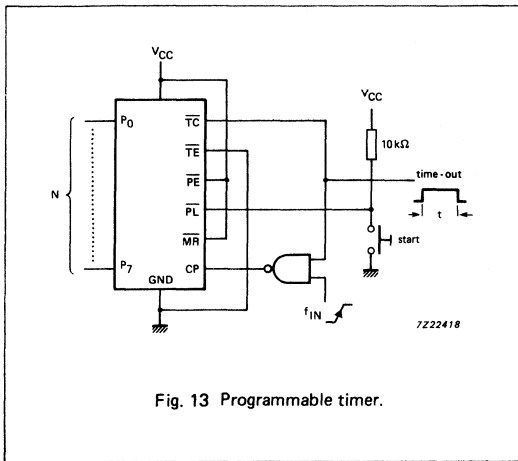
$V_{CC}$

$P_0$

N

$P_7$

GND

$\overline{TC}$

$\overline{TE}$

$\overline{PE}$

$\overline{PL}$

$\overline{MR}$

CP

$V_{CC}$

10 kΩ

time-out

t

start

$f_{IN}$

7Z22418

Fig. 13 Programmable timer.